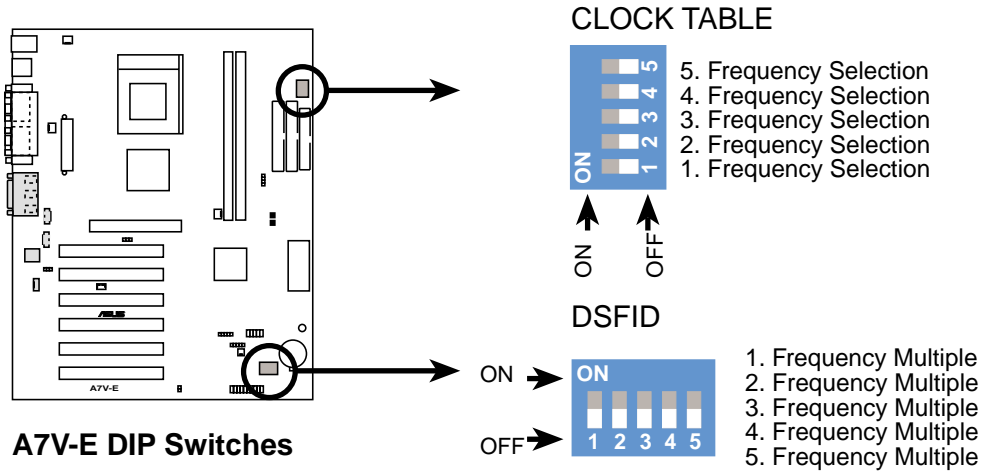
CLOCK TABLE

ON 1 2 3 4 5

5. Frequency Selection
4. Frequency Selection
3. Frequency Selection
2. Frequency Selection
1. Frequency Selection

ON OFF

DSFID

ON
OFF

ON
1 2 3 4 5

1. Frequency Multiple
2. Frequency Multiple
3. Frequency Multiple
4. Frequency Multiple
5. Frequency Multiple

ASUS
A7V-E

A7V-E DIP Switches